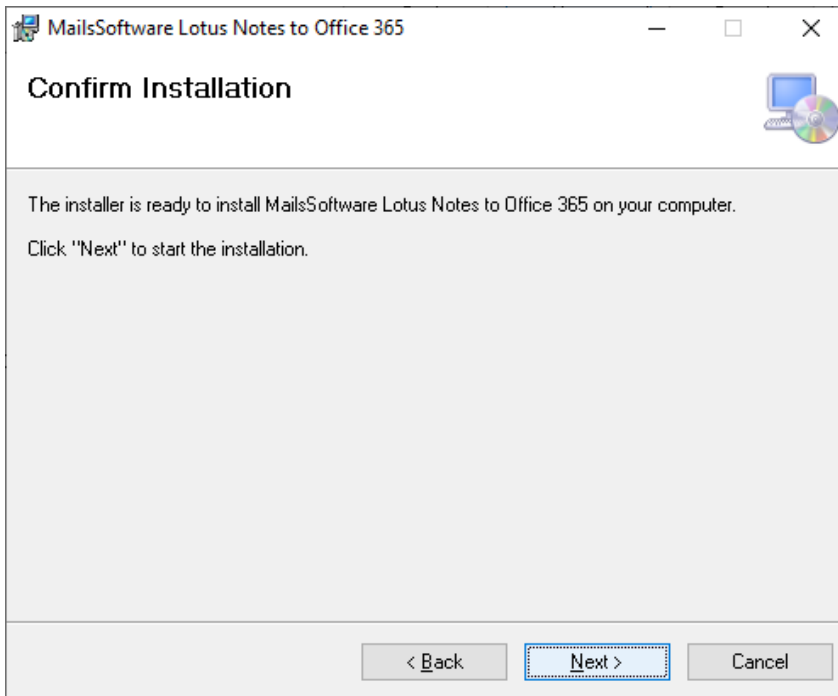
MailsSoftware Lotus Notes to Office 365

Confirm Installation

The installer is ready to install MailsSoftware Lotus Notes to Office 365 on your computer.

Click "Next" to start the installation.

< Back

Next >

Cancel